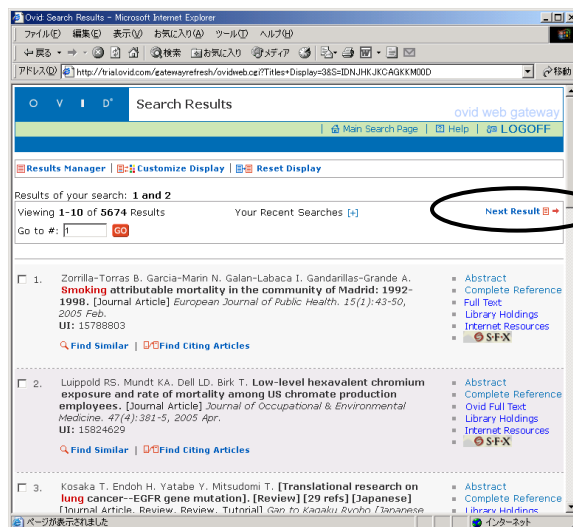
Ovid: Search Results - Microsoft Internet Explorer

ファイル(F) 編集(E) 表示(V) お気に入り(A) ツール(T) ヘルプ(H)

戻る 検索 お気に入り メディア

アドレス(D) http://trial.ovid.com/gatewayrefresh/ovidweb.cgi?Titles+Display=3&S=IDNJHKJKCAGKKM00D 移動

O V I D° Search Results

ovid web gateway

Main Search Page | Help | LOGOFF

Results Manager | Customize Display | Reset Display

Results of your search: 1 and 2

Viewing 1-10 of 5674 Results

Your Recent Searches [+]

Next Result

Go to #: 1 GO

1. Zorrilla-Torras B. Garcia-Marin N. Galan-Labaca I. Gandarillas-Grande A. Smoking attributable mortality in the community of Madrid: 1992-1998. [Journal Article] European Journal of Public Health. 15(1):43-50, 2005 Feb.
UI: 15788803

Find Similar | Find Citing Articles

Abstract
Complete Reference
Full Text
Library Holdings
Internet Resources
S·F·X

2. Luippold RS. Mundt KA. Dell LD. Birk T. Low-level hexavalent chromium exposure and rate of mortality among US chromate production employees. [Journal Article] Journal of Occupational & Environmental Medicine. 47(4):381-5, 2005 Apr.
UI: 15824629

Find Similar | Find Citing Articles

Abstract
Complete Reference
Ovid Full Text
Library Holdings
Internet Resources
S·F·X

3. Kosaka T. Endoh H. Yatabe Y. Mitsudomi T. [Translational research on lung cancer--EGFR gene mutation]. [Review] [29 refs] [Japanese] [Journal Article. Review. Review. Tutorial] Gan to Kagaku Ryoho [Japanese

Abstract
Complete Reference
Library Holdings

ページが表示されました

インターネット